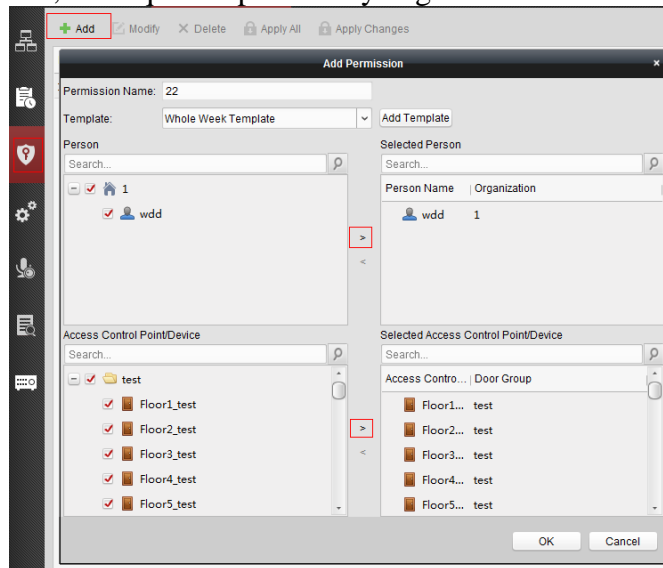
Add Modify Delete Apply All Apply Changes

Add Permission

Permission Name: 22

Template: Whole Week Template

Add Template

Person

Search...

1

wdd

Selected Person

Search...

| Person Name | Organization |
|---|---|
| wdd | 1 |

>

<

Access Control Point/Device

Search...

test

Floor1_test

Floor2_test

Floor3_test

Floor4_test

Floor5_test

Selected Access Control Point/Device

Search...

| Access Contro... | Door Group |
|---|---|
| Floor1... | test |
| Floor2... | test |
| Floor3... | test |
| Floor4... | test |
| Floor5... | test |

>

<

OK

Cancel